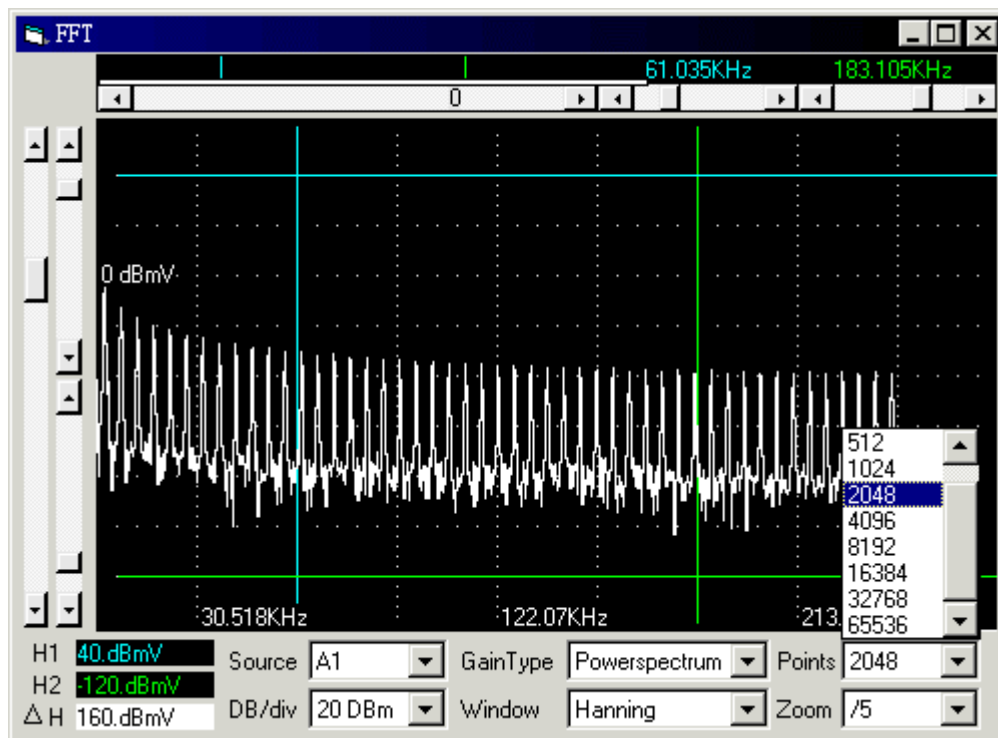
FFT

61.035KHz 183.105KHz

0

0 dBmV

30.518KHz 122.07KHz 213.

512
1024
2048
4096
8192
16384
32768
65536

H1 40.dBmV
H2 -120.dBmV
$\Delta$H 160.dBmV

Source A1
DB/div 20 DBm
GainType Powerspectrum
Window Hanning
Points 2048
Zoom /5